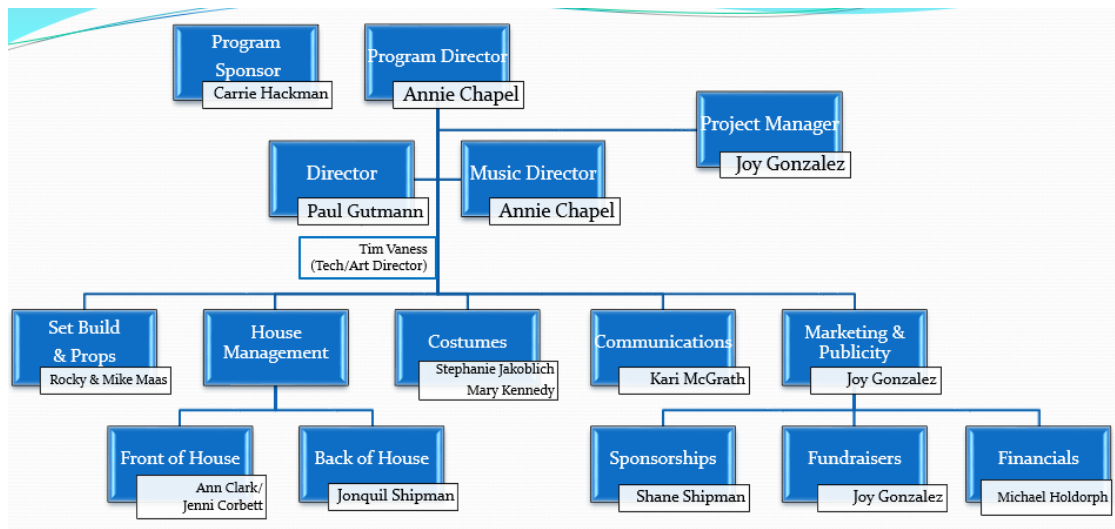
Program Sponsor
Carrie Hackman

Program Director
Annie Chapel

Project Manager
Joy Gonzalez

Director
Paul Gutmann

Music Director
Annie Chapel

Tim Vaness
(Tech/Art Director)

Set Build & Props
Rocky & Mike Maas

House Management

Costumes
Stephanie Jakoblich
Mary Kennedy

Communications
Kari McGrath

Marketing & Publicity
Joy Gonzalez

Front of House
Ann Clark/
Jenni Corbett

Back of House
Jonquil Shipman

Sponsorships
Shane Shipman

Fundraisers
Joy Gonzalez

Financials
Michael Holdorph